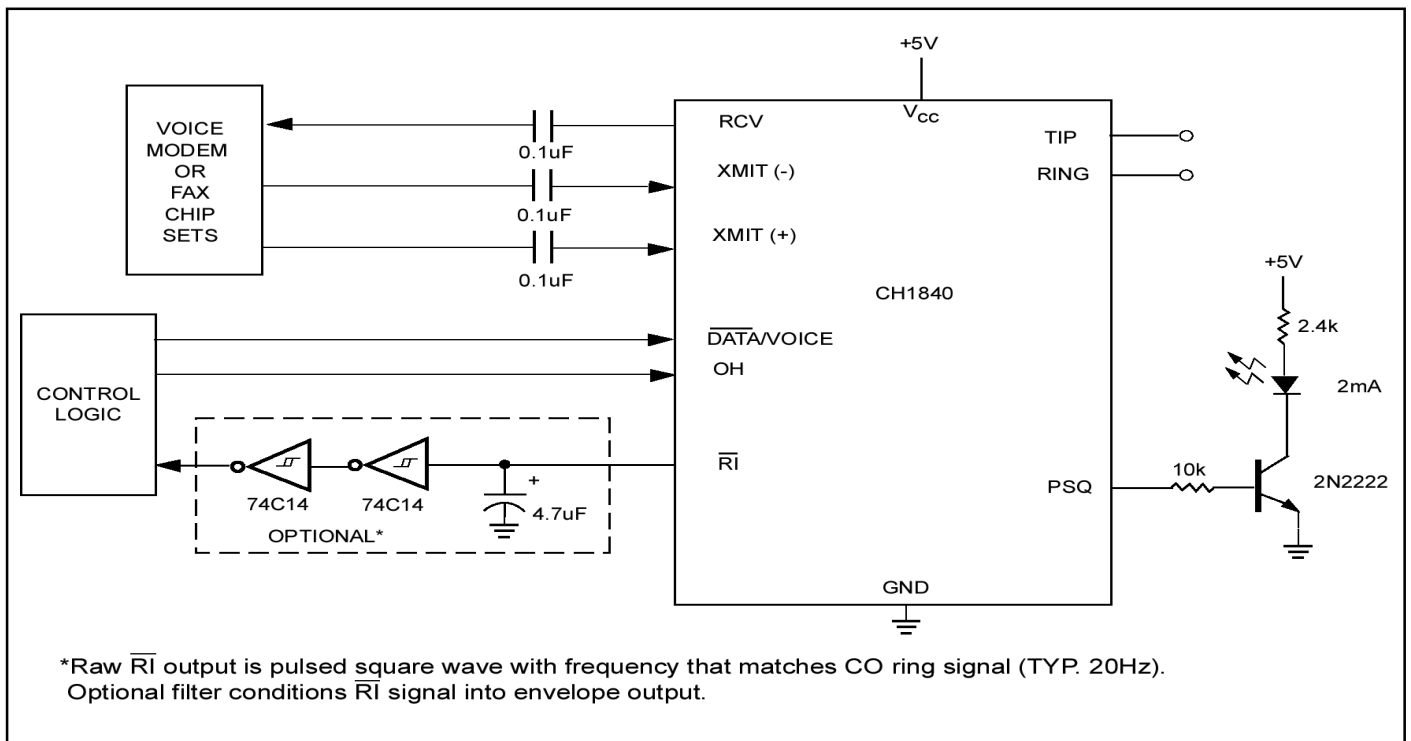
+5V

$V_{CC}$

VOICE MODEM OR FAX CHIP SETS

0.1uF

0.1uF

0.1uF

RCV

XMIT (-)

XMIT (+)

TIP

RING

CH1840

+5V

2.4k

2mA

CONTROL LOGIC

$\overline{DATA}$/VOICE

OH

$\overline{RI}$

74C14

74C14

+

4.7uF

OPTIONAL*

PSQ

10k

2N2222

GND

*Raw $\overline{RI}$ output is pulsed square wave with frequency that matches CO ring signal (TYP. 20Hz). Optional filter conditions $\overline{RI}$ signal into envelope output.